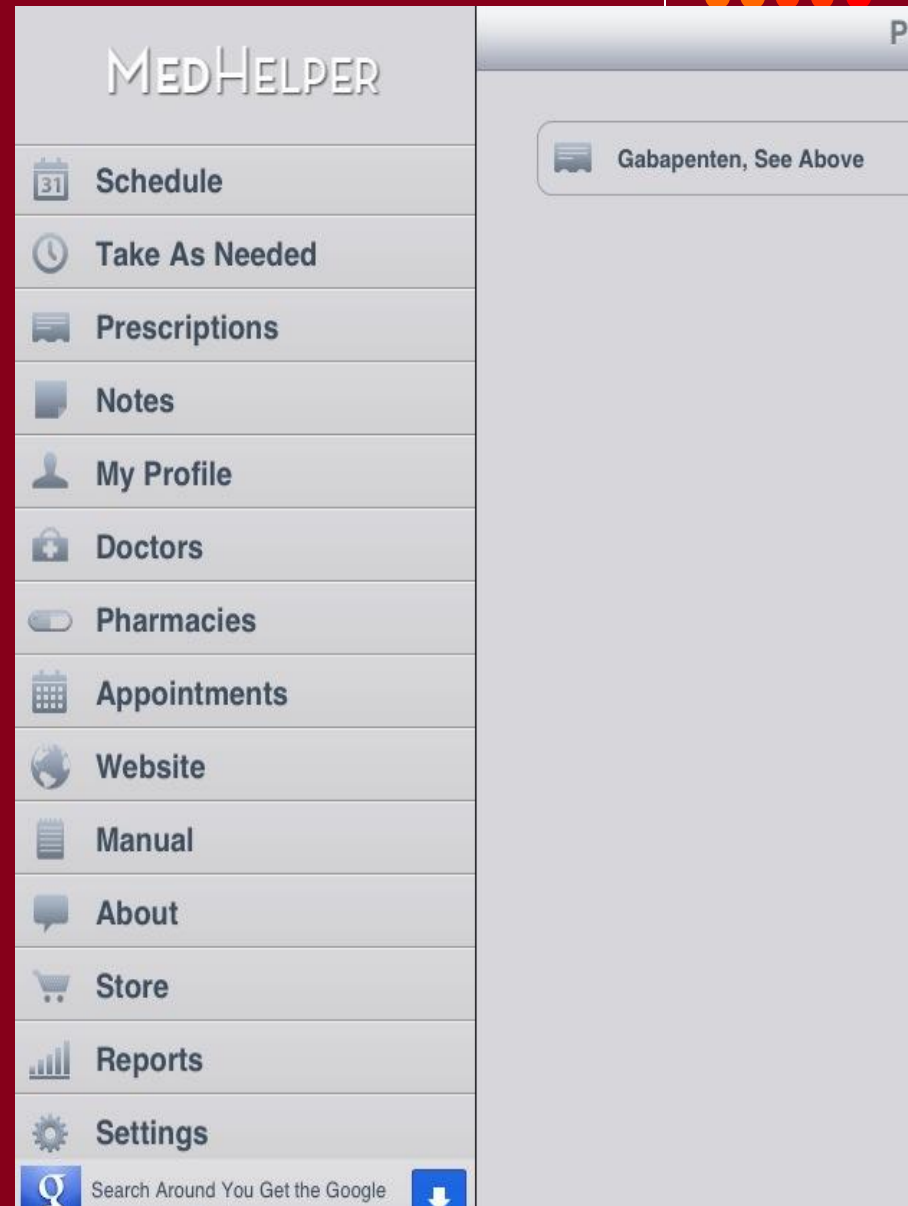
MEDHELPER

31 Schedule

Take As Needed

Prescriptions

Notes

My Profile

Doctors

Pharmacies

Appointments

Website

Manual

About

Store

Reports

Settings

Search Around You Get the Google

P

Gabapenten, See Above